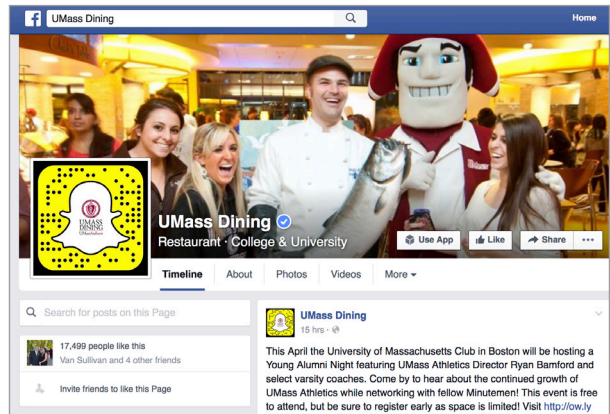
UMass Dining

Home

UMASS DINING UMassAmherst

UMass Dining

Restaurant · College & University

Use App

Like

Share

...

Timeline

About

Photos

Videos

More

Search for posts on this Page

17,499 people like this

Van Sullivan and 4 other friends

Invite friends to like this Page

UMass Dining

15 hrs ·

This April the University of Massachusetts Club in Boston will be hosting a Young Alumni Night featuring UMass Athletics Director Ryan Bamford and select varsity coaches. Come by to hear about the continued growth of UMass Athletics while networking with fellow Minutemen! This event is free to attend, but be sure to register early as space is limited! Visit http://ow.ly